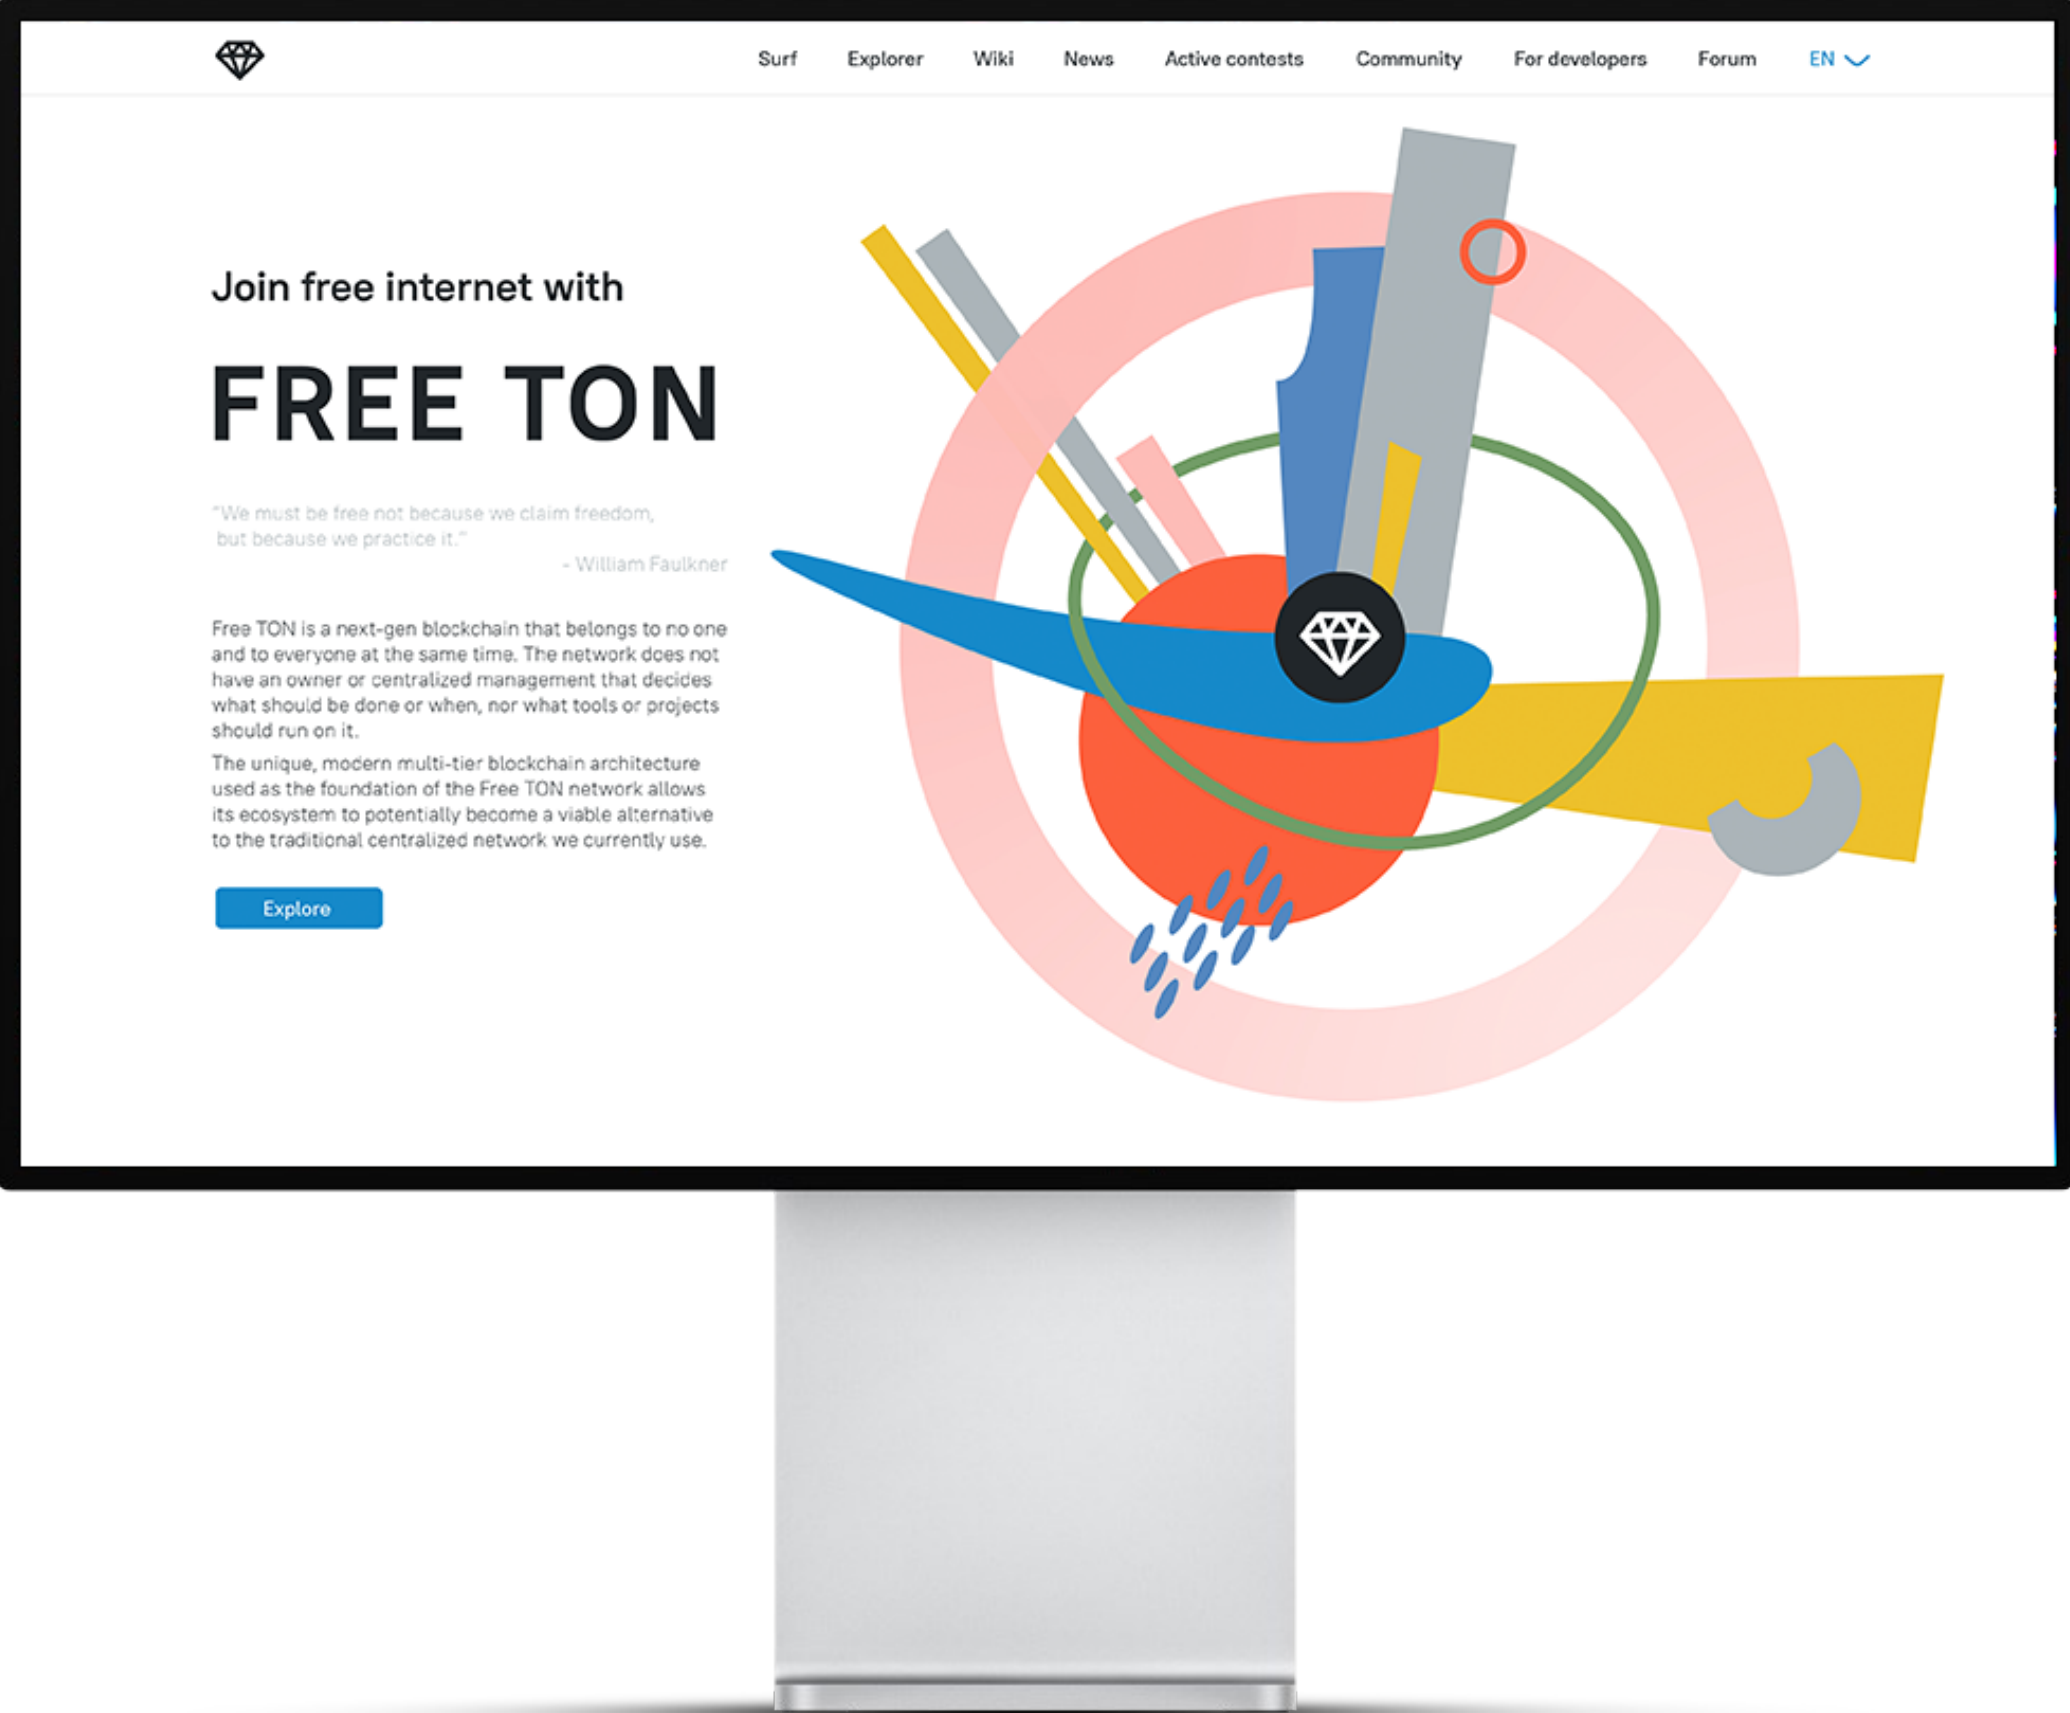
Surf Explorer Wiki News Active contests Community For developers Forum EN

Join free internet with

FREE TON

"We must be free not because we claim freedom, but because we practice it."
- William Faulkner

Free TON is a next-gen blockchain that belongs to no one and to everyone at the same time. The network does not have an owner or centralized management that decides what should be done or when, nor what tools or projects should run on it.

The unique, modern multi-tier blockchain architecture used as the foundation of the Free TON network allows its ecosystem to potentially become a viable alternative to the traditional centralized network we currently use.

Explore